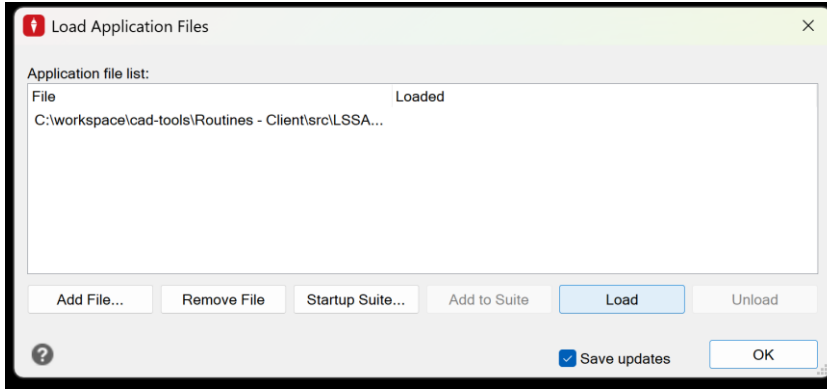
Load Application Files

Application file list:

| File | Loaded |
|---|---|
| C:\workspace\cad-tools\Routines - Client\src\LSSA... | |

Add File... Remove File Startup Suite... Add to Suite Load Unload

Save updates OK